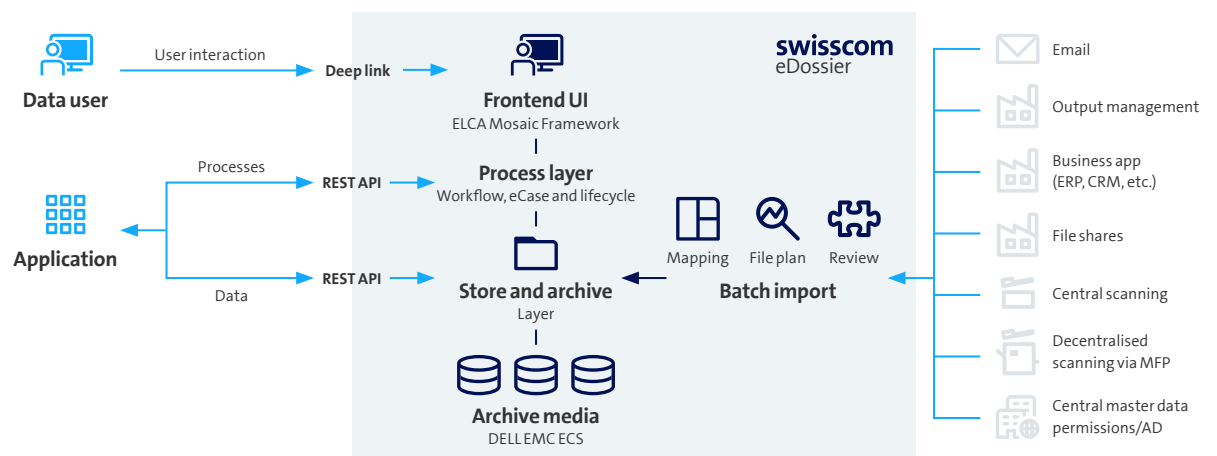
Data user

User interaction

Deep link

Processes

REST API

Application

Data

REST API

swisscom
eDossier

Frontend UI
ELCA Mosaic Framework

Process layer
Workflow, eCase and lifecycle

Store and archive
Layer

Archive media
DELL EMC ECS

Mapping

File plan

Review

Batch import

Email

Output management

Business app
(ERP, CRM, etc.)

File shares

Central scanning

Decentralised scanning via MFP

Central master data permissions/AD